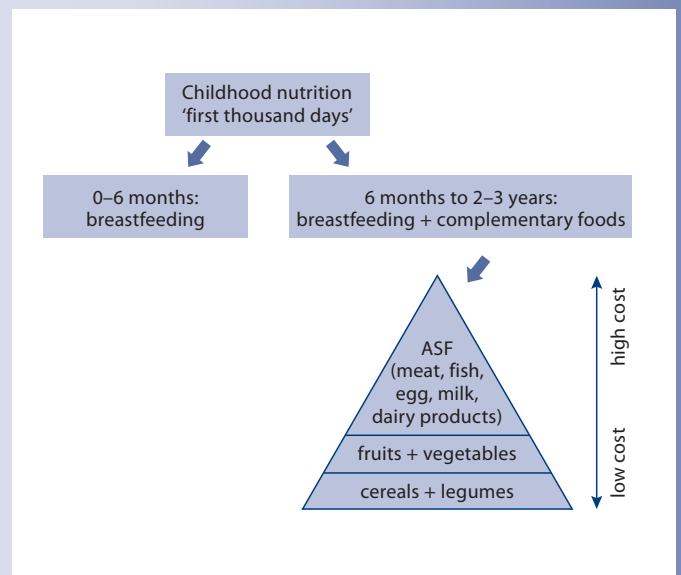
Childhood nutrition
‘first thousand days’

0–6 months:
breastfeeding

6 months to 2–3 years:
breastfeeding + complementary foods

ASF
(meat, fish,
egg, milk,
dairy products)

fruits + vegetables

cereals + legumes

high cost

low cost